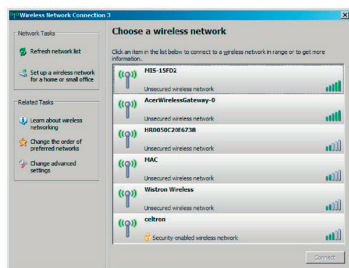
Wireless Network Connection 3

Network Tasks

Refresh network list

Set up a wireless network for a home or small office

Related Tasks

Learn about wireless networking

Change the order of preferred networks

Change advanced settings

Choose a wireless network

Click an item in the list below to connect to a wireless network in range or to get more information.

MIS-15F02
Unsecured wireless network

AcerWirelessGateway-0
Unsecured wireless network

HR0850C20F6738
Unsecured wireless network

MAC
Unsecured wireless network

Wistron Wireless
Unsecured wireless network

celtron
Security-enabled wireless network

Connect